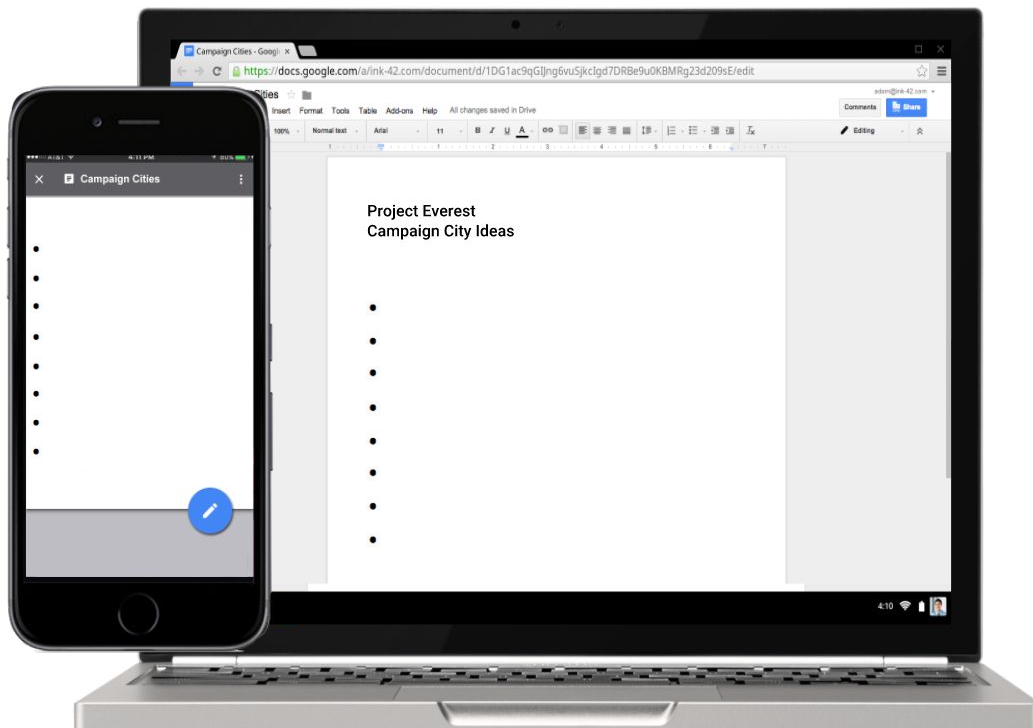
AT&T 4:11 PM 80%

Campaign Cities

Campaign Cities - Googl ×

https://docs.google.com/a/ink-42.com/document/d/1DG1ac9qGIJng6vuSjkcIgd7DRBe9u0KBMRg23d209sE/edit

Cities

Insert Format Tools Table Add-ons Help All changes saved in Drive

adam@ink-42.com

Comments Share

100% Normal text Arial 11 B I U A

Editing

Project Everest
Campaign City Ideas

4:10